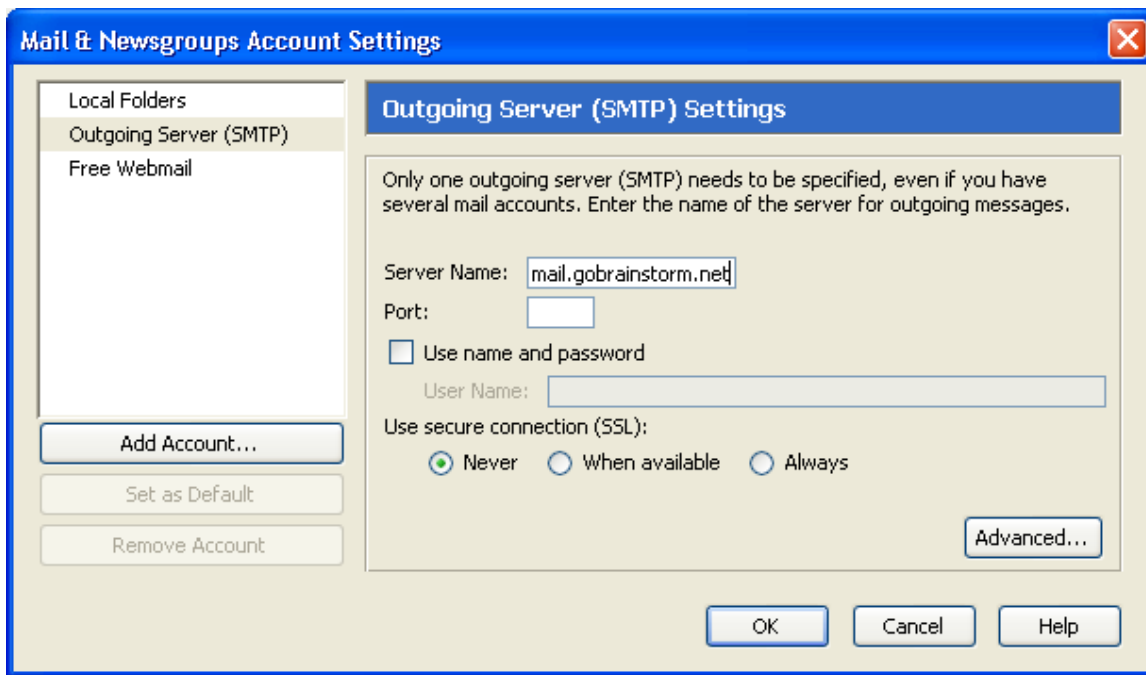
Mail & Newsgroups Account Settings

Local Folders
Outgoing Server (SMTP)
Free Webmail

Add Account...
Set as Default
Remove Account

Outgoing Server (SMTP) Settings

Only one outgoing server (SMTP) needs to be specified, even if you have several mail accounts. Enter the name of the server for outgoing messages.

Server Name: mail.gobrainstorm.net
Port:
Use name and password
User Name:
Use secure connection (SSL):
Never When available Always

Advanced...

OK Cancel Help